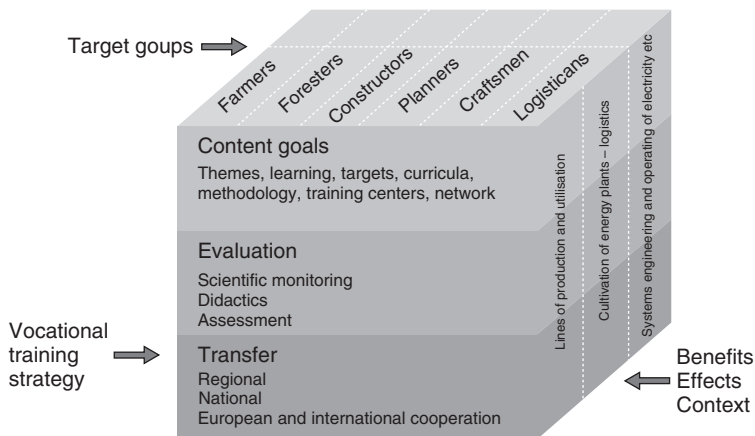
Target goups

Farmers
Foresters
Constructors
Planners
Craftsmen
Logisticans

Content goals
Themes, learning, targets, curricula, methodology, training centers, network

Evaluation
Scientific monitoring
Didactics
Assessment

Vocational training strategy

Transfer
Regional
National
European and international cooperation

Lines of production and utilisation
Cultivation of energy plants – logistics
Systems engineering and operating of electricity etc

Benefits
Effects
Context